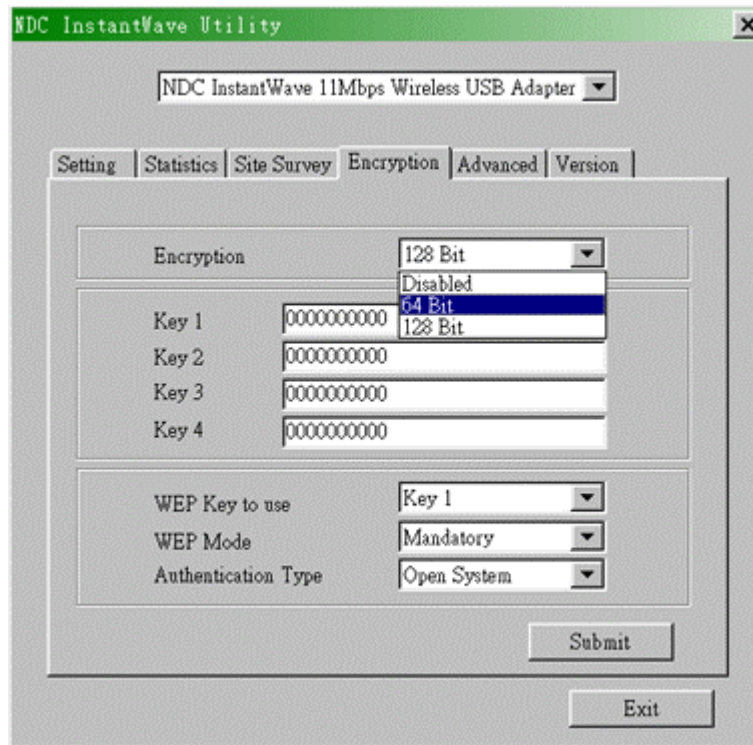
NDC InstantWave Utility

×

NDC InstantWave 11Mbps Wireless USB Adapter

Setting | Statistics | Site Survey | Encryption | Advanced | Version

Encryption 128 Bit

Disabled
64 Bit
128 Bit

Key 1 0000000000
Key 2 0000000000
Key 3 0000000000
Key 4 0000000000

WEP Key to use Key 1
WEP Mode Mandatory
Authentication Type Open System

Submit

Exit